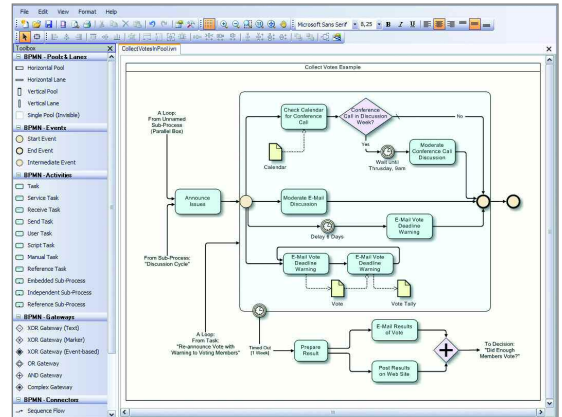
File Edit View Format Help

Microsoft Sans Serif 8,25 B I U

Toolbox
BPMN - Pools & Lanes
Horizontal Pool
Horizontal Lane
Vertical Pool
Vertical Lane
Single Pool (Invisible)
BPMN - Events
Start Event
End Event
Intermediate Event
BPMN - Activities
Task
Service Task
Receive Task
Send Task
User Task
Script Task
Manual Task
Reference Task
Embedded Sub-Process
Independent Sub-Process
Reference Sub-Process
BPMN - Gateways
XOR Gateway (Text)
XOR Gateway (Marker)
XOR Gateway (Event-based)
OR Gateway
AND Gateway
Complex Gateway
BPMN - Connectors
Sequence Flow

CollectVotesInPool.svn

Collect Votes Example

A Loop: From Unnamed Sub-Process (Parallel Box)

Check Calendar for Conference Call

Conference Call in Discussion Week?

No

Yes

Calendar

Wait until Thursday, 9am

Moderate Conference Call Discussion

Announce Issues

Moderate E-Mail Discussion

Delay 6 Days

E-Mail Vote Deadline Warning

From Sub-Process: "Discussion Cycle"

E-Mail Vote Deadline Warning

E-Mail Vote Deadline Warning

Vote

Vote Tally

A Loop: From Task: "Re-announce Vote with Warning to Voting Members"

Timed Out (1 Week)

Prepare Result

E-Mail Results of Vote

Post Results on Web Site

To Decision: "Did Enough Members Vote?"